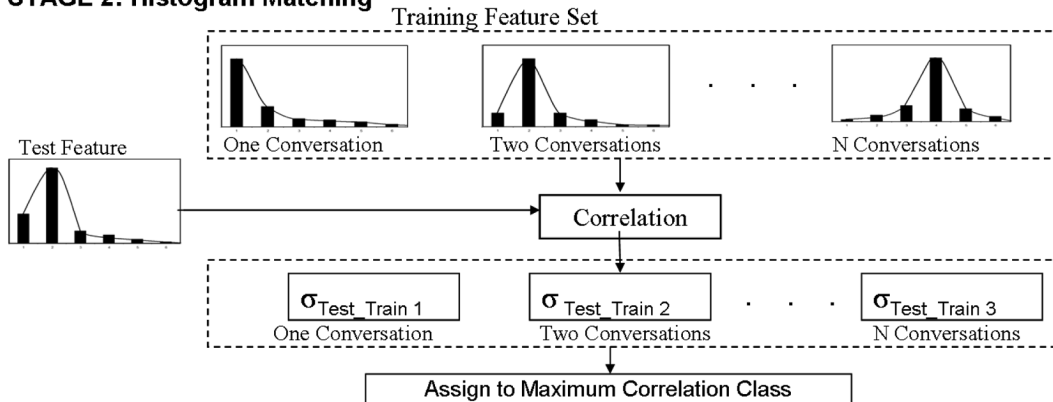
STAGE 2: Histogram Matching

Training Feature Set

One Conversation

Two Conversations

. . .

N Conversations

Test Feature

Correlation

$\sigma_{\text{Test\_Train 1}}$
One Conversation

$\sigma_{\text{Test\_Train 2}}$
Two Conversations

. . .

$\sigma_{\text{Test\_Train 3}}$
N Conversations

Assign to Maximum Correlation Class